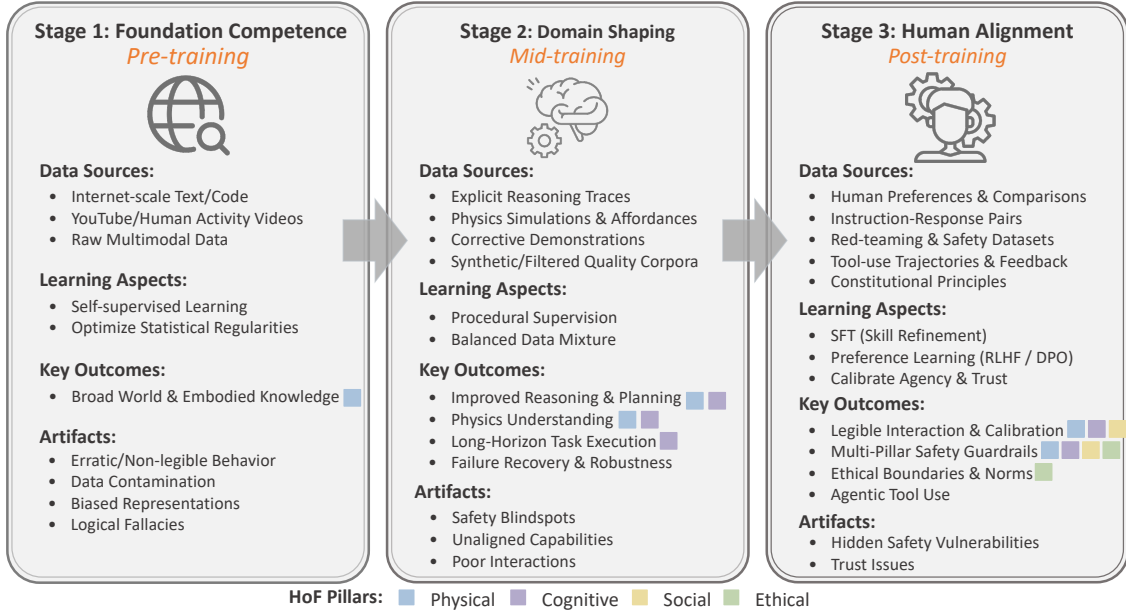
Stage 1: Foundation Competence
Pre-training

Data Sources:
- Internet-scale Text/Code
- YouTube/Human Activity Videos
- Raw Multimodal Data

Learning Aspects:
- Self-supervised Learning
- Optimize Statistical Regularities

Key Outcomes:
- Broad World & Embodied Knowledge

Artifacts:
- Erratic/Non-legible Behavior
- Data Contamination
- Biased Representations
- Logical Fallacies

Stage 2: Domain Shaping
Mid-training

Data Sources:
- Explicit Reasoning Traces
- Physics Simulations & Affordances
- Corrective Demonstrations
- Synthetic/Filtered Quality Corpora

Learning Aspects:
- Procedural Supervision
- Balanced Data Mixture

Key Outcomes:
- Improved Reasoning & Planning
- Physics Understanding
- Long-Horizon Task Execution
- Failure Recovery & Robustness

Artifacts:
- Safety Blindspots
- Unaligned Capabilities
- Poor Interactions

Stage 3: Human Alignment
Post-training

Data Sources:
- Human Preferences & Comparisons
- Instruction-Response Pairs
- Red-teaming & Safety Datasets
- Tool-use Trajectories & Feedback
- Constitutional Principles

Learning Aspects:
- SFT (Skill Refinement)
- Preference Learning (RLHF / DPO)
- Calibrate Agency & Trust

Key Outcomes:
- Legible Interaction & Calibration
- Multi-Pillar Safety Guardrails
- Ethical Boundaries & Norms
- Agentic Tool Use

Artifacts:
- Hidden Safety Vulnerabilities
- Trust Issues

HoF Pillars: Physical Cognitive Social Ethical